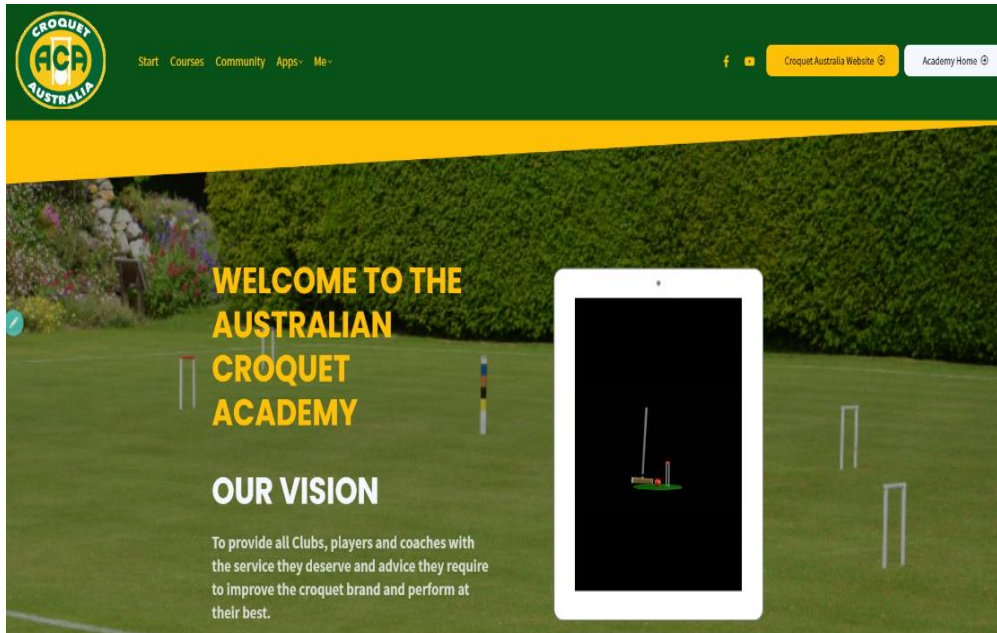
CROQUET ACA AUSTRALIA

Start Courses Community Apps Me

Croquet Australia Website

Academy Home

WELCOME TO THE AUSTRALIAN CROQUET ACADEMY

OUR VISION

To provide all Clubs, players and coaches with the service they deserve and advice they require to improve the croquet brand and perform at their best.